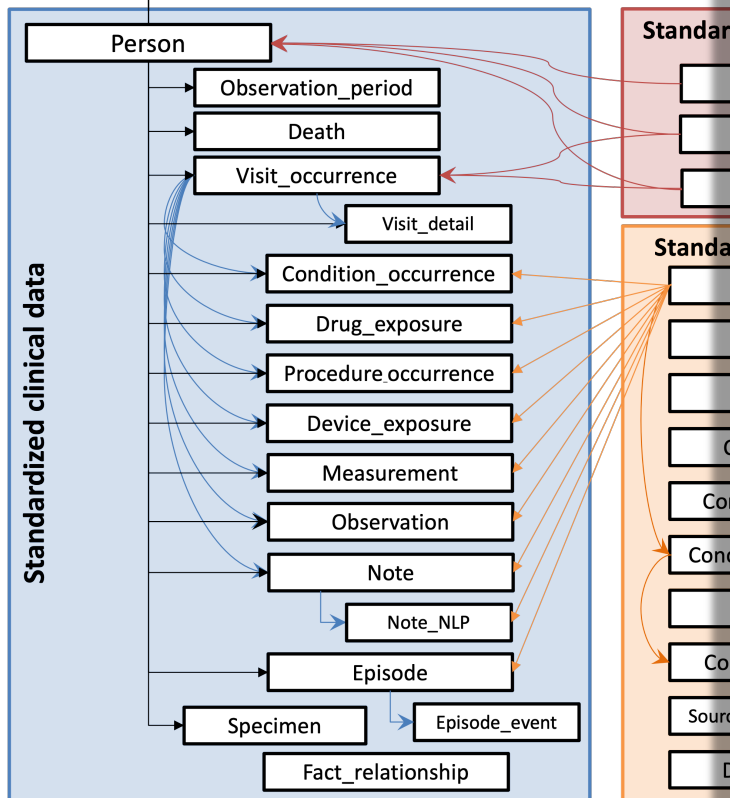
Standardized clinical data

Person

Observation_period

Death

Visit_occurrence

Visit_detail

Condition_occurrence

Drug_exposure

Procedure_occurrence

Device_exposure

Measurement

Observation

Note

Note_NLP

Episode

Episode_event

Specimen

Fact_relationship

Standard

Standa

C

Co

Cond

Co

Sourc

D